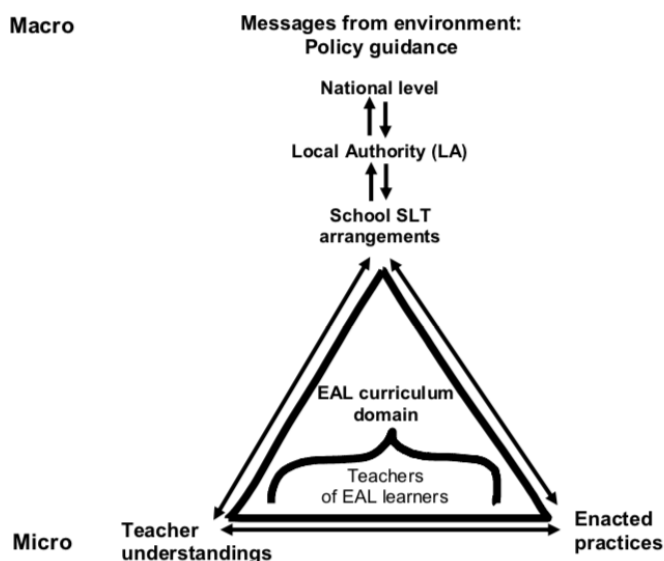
Macro

Messages from environment: Policy guidance

National level

Local Authority (LA)

School SLT arrangements

EAL curriculum domain

Teachers of EAL learners

Micro

Teacher understandings

Enacted practices